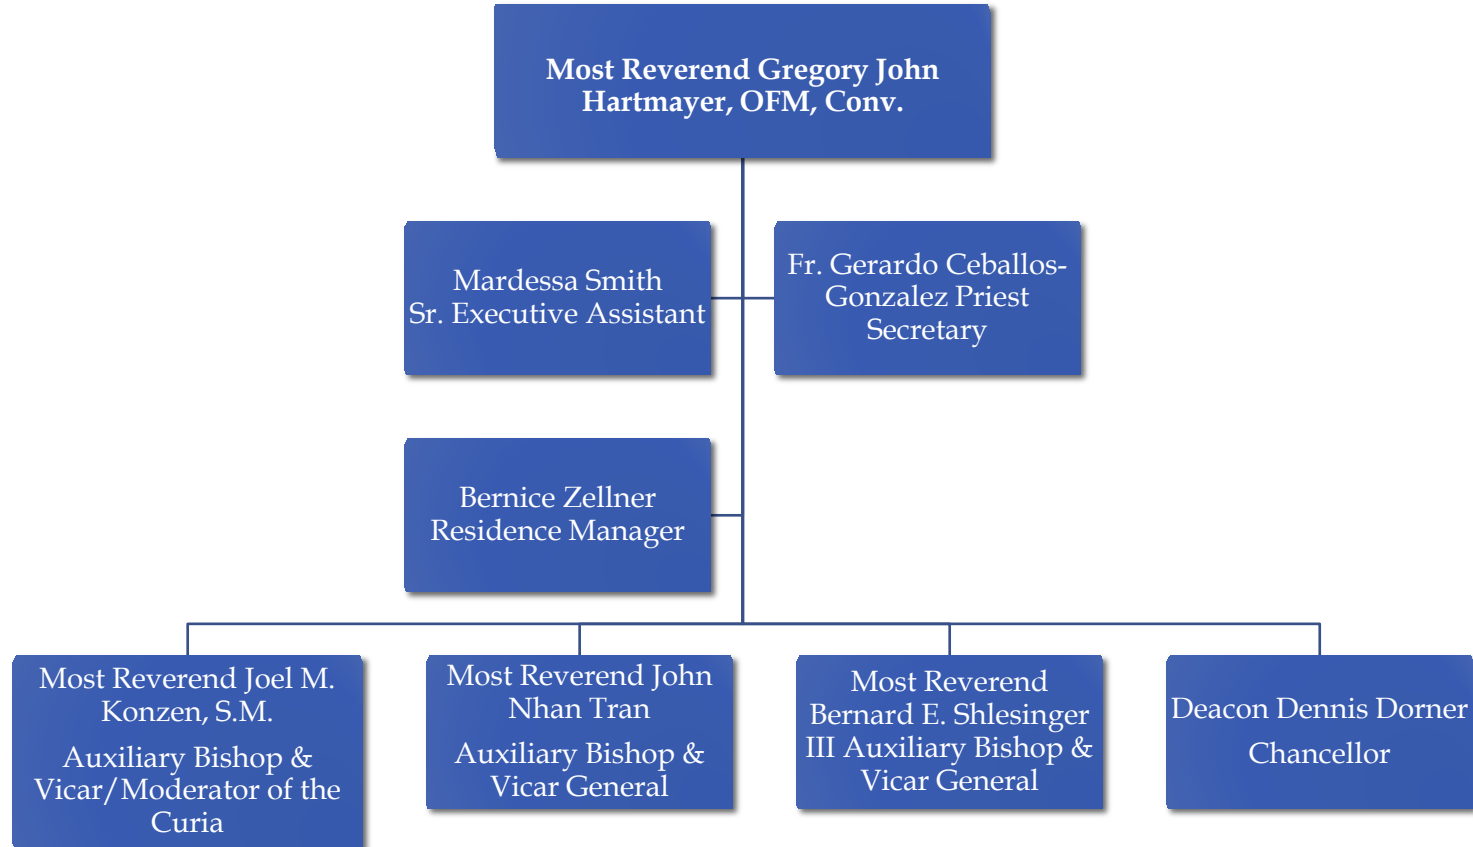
Most Reverend Gregory John Hartmayer, OFM, Conv.

Mardessa Smith
Sr. Executive Assistant

Fr. Gerardo Ceballos-Gonzalez Priest Secretary

Bernice Zellner
Residence Manager

Most Reverend Joel M. Konzen, S.M.

Auxiliary Bishop & Vicar/Moderator of the Curia

Most Reverend John Nhan Tran

Auxiliary Bishop & Vicar General

Most Reverend Bernard E. Shlesinger III Auxiliary Bishop & Vicar General

Deacon Dennis Dorner

Chancellor